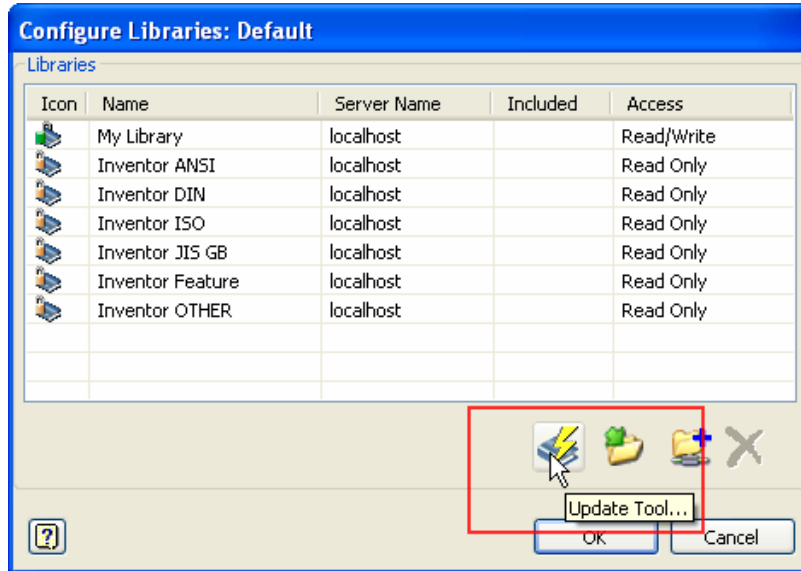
Configure Libraries: Default

Libraries

| Icon | Name | Server Name | Included | Access |
|---|---|---|---|---|
| | My Library | localhost | | Read/Write |
| | Inventor ANSI | localhost | | Read Only |
| | Inventor DIN | localhost | | Read Only |
| | Inventor ISO | localhost | | Read Only |
| | Inventor JIS GB | localhost | | Read Only |
| | Inventor Feature | localhost | | Read Only |
| | Inventor OTHER | localhost | | Read Only |

Update Tool...

?

OK

Cancel